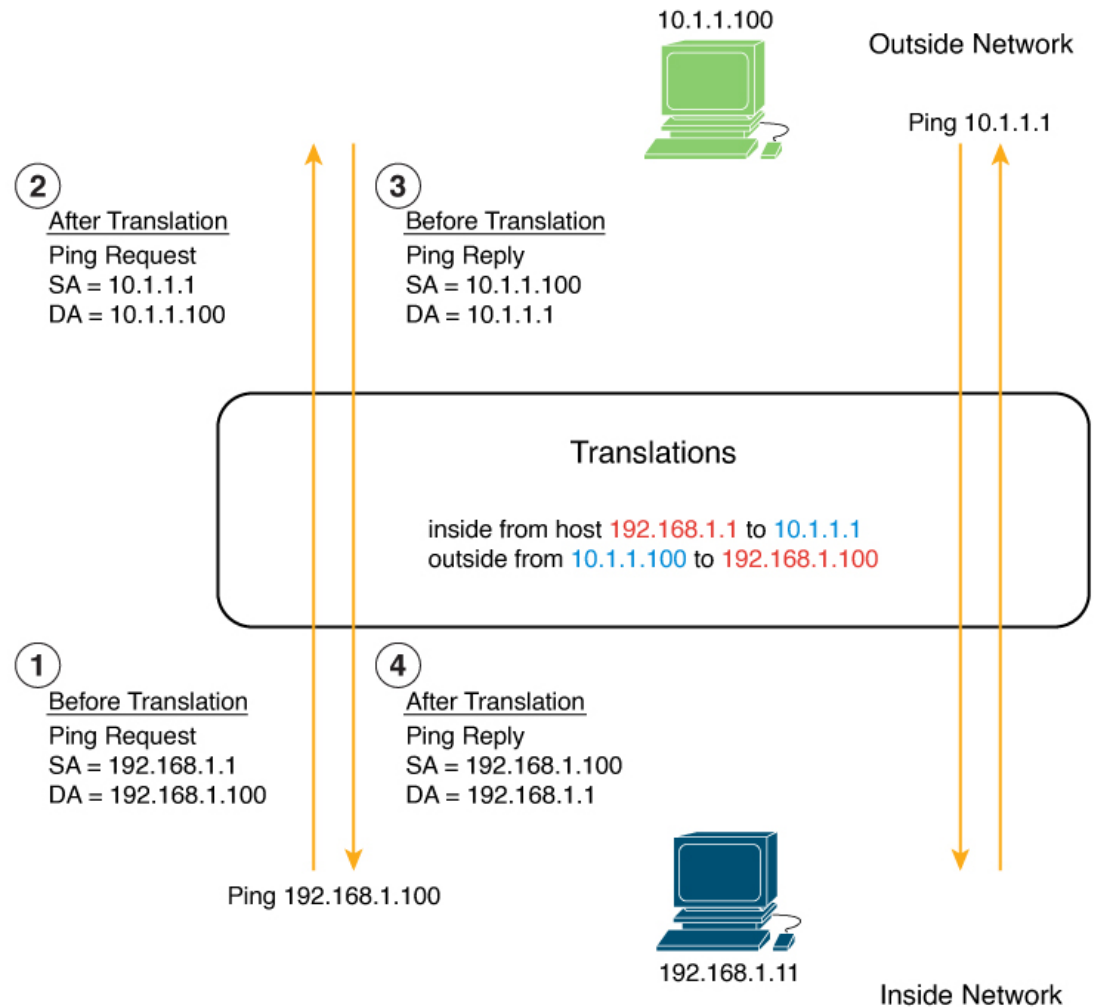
10.1.1.100

Outside Network

Ping 10.1.1.1

2
After Translation
Ping Request
SA = 10.1.1.1
DA = 10.1.1.100

3
Before Translation
Ping Reply
SA = 10.1.1.100
DA = 10.1.1.1

Translations

inside from host 192.168.1.1 to 10.1.1.1
outside from 10.1.1.100 to 192.168.1.100

1
Before Translation
Ping Request
SA = 192.168.1.1
DA = 192.168.1.100

4
After Translation
Ping Reply
SA = 192.168.1.100
DA = 192.168.1.1

Ping 192.168.1.100

192.168.1.11

Inside Network